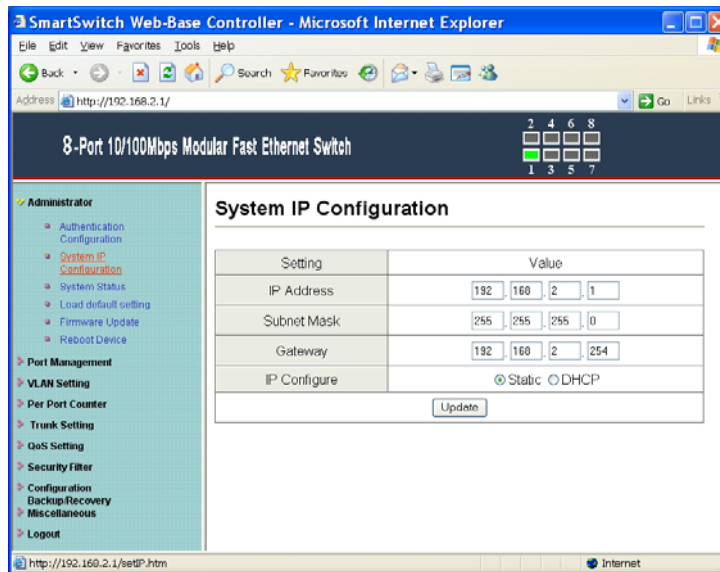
SmartSwitch Web-Base Controller - Microsoft Internet Explorer

File Edit View Favorites Tools Help

Back Search Favorites

Address http://192.168.2.1/ Go Links

8-Port 10/100Mbps Modular Fast Ethernet Switch

2 4 6 8
1 3 5 7

Administrator
Authentication Configuration
System IP Configuration
System Status
Load default setting
Firmware Update
Reboot Device
Port Management
VLAN Setting
Per Port Counter
Trunk Setting
QoS Setting
Security Filter
Configuration Backup/Recovery
Miscellaneous
Logout

System IP Configuration

| Setting | Value |
|---|---|
| IP Address | 192 . 160 . 2 . 1 |
| Subnet Mask | 255 . 255 . 255 . 0 |
| Gateway | 192 . 160 . 2 . 254 |
| IP Configure | Static DHCP |

Update

http://192.168.2.1/setIP.htm Internet